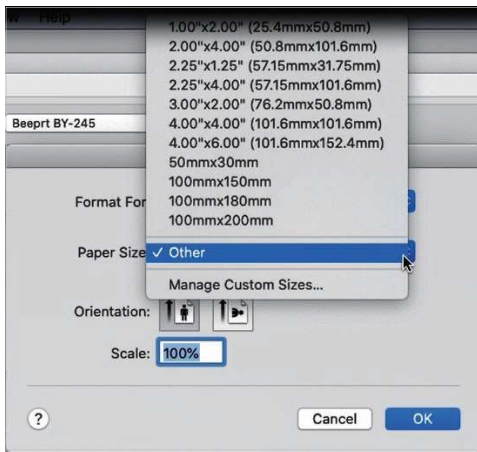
w Help

1.00"x2.00" (25.4mmx50.8mm)
2.00"x4.00" (50.8mmx101.6mm)
2.25"x1.25" (57.15mmx31.75mm)
2.25"x4.00" (57.15mmx101.6mm)
3.00"x2.00" (76.2mmx50.8mm)
4.00"x4.00" (101.6mmx101.6mm)
4.00"x6.00" (101.6mmx152.4mm)
50mmx30mm
100mmx150mm
100mmx180mm
100mmx200mm
✓ Other
Manage Custom Sizes...

Beeprt BY-245

Format For

Paper Size

Orientation:

Scale: 100%

?

Cancel

OK